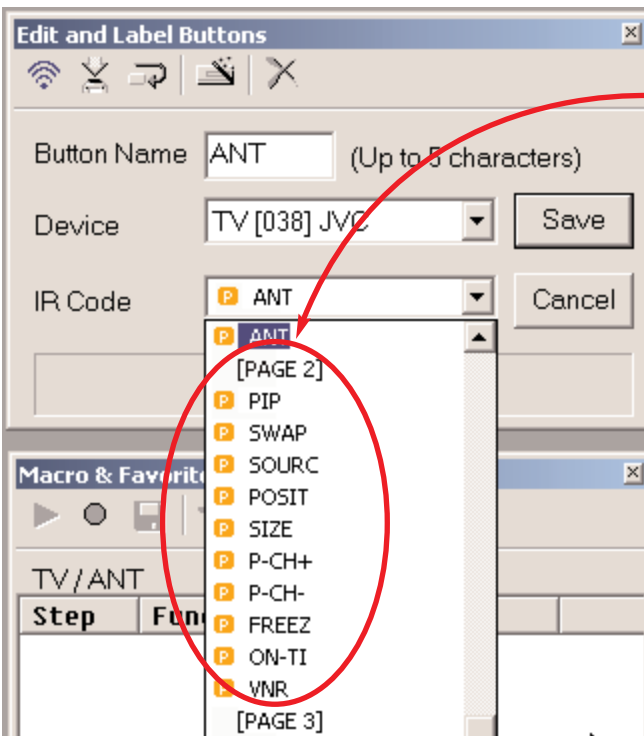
Edit and Label Buttons

Button Name ANT (Up to 5 characters)

Device TV [038] JVC

Save

IR Code P ANT

Cancel

P ANT
[PAGE 2]
P PIP
P SWAP
P SOURC
P POSIT
P SIZE
P P-CH+
P P-CH-
P FREEZ
P ON-TI
P VNR
[PAGE 3]

Macro & Favorite

TV / ANT

Step Fun